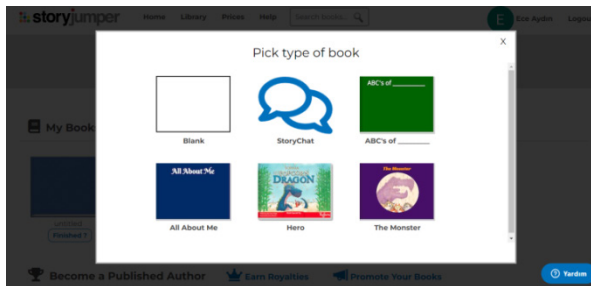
storyjumper Home Library Prices Help Search Books... E Ece Aydın Logout

Pick type of book

X

My Book

Blank

StoryChat

ABC's of ________

ABC's of ________

All About Me

All About Me

DRAGON

Hero

The Monster

The Monster

Finished

Become a Published Author Earn Royalties Promote Your Books

Yardım